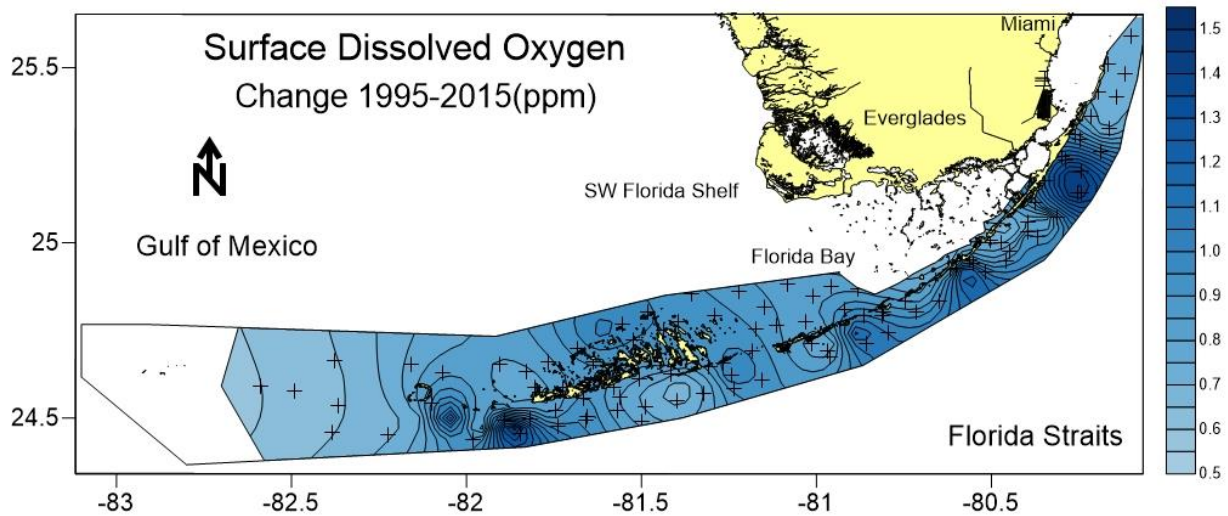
Surface Dissolved Oxygen
Change 1995-2015(ppm)

N

Miami

Everglades

SW Florida Shelf

Gulf of Mexico

Florida Bay

Florida Straits

25.5
25
24.5

-83
-82.5
-82
-81.5
-81
-80.5

1.5
1.4
1.3
1.2
1.1
1.0
0.9
0.8
0.7
0.6
0.5